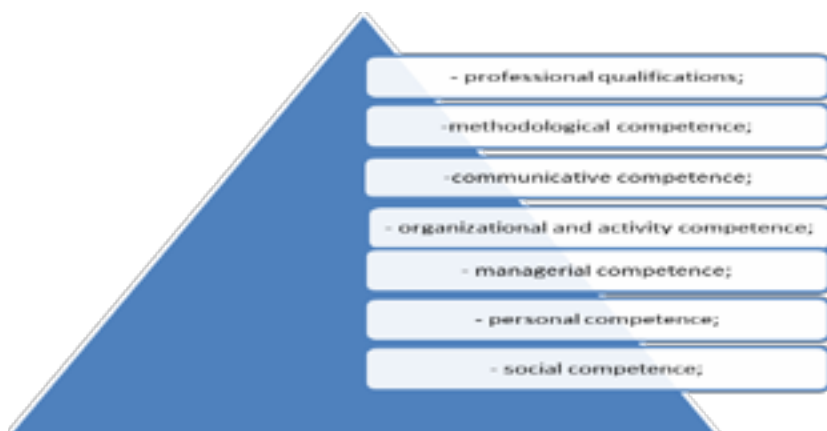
- professional qualifications;

-methodological competence;

-communicative competence;

- organizational and activity competence;

- managerial competence;

- personal competence;

- social competence;